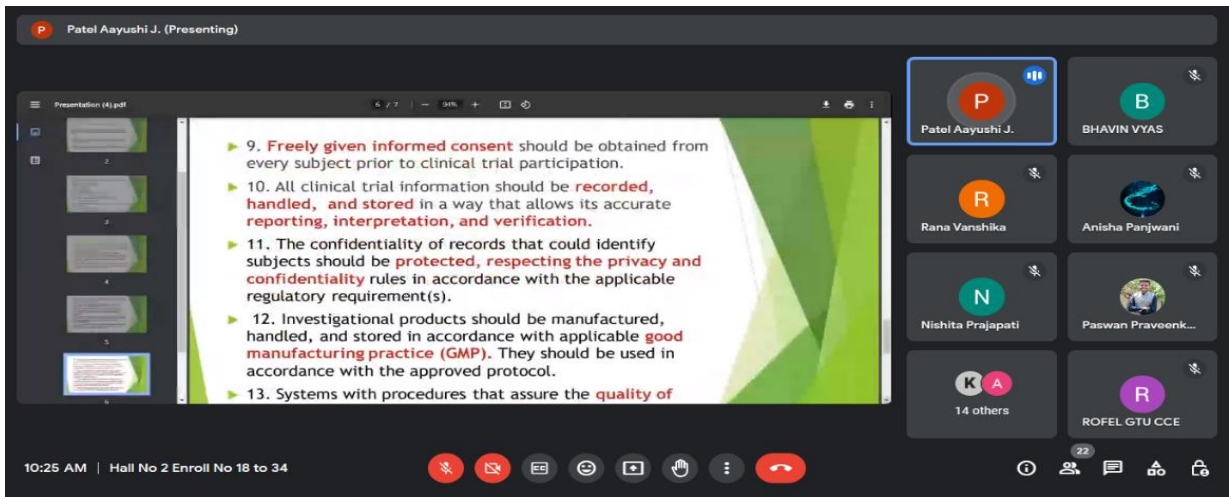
P Patel Aayushi J. (Presenting)

Presentation (4).pdf 6 / 7 | — 94% +

9. Freely given informed consent should be obtained from every subject prior to clinical trial participation.

10. All clinical trial information should be recorded, handled, and stored in a way that allows its accurate reporting, interpretation, and verification.

11. The confidentiality of records that could identify subjects should be protected, respecting the privacy and confidentiality rules in accordance with the applicable regulatory requirement(s).

12. Investigational products should be manufactured, handled, and stored in accordance with applicable good manufacturing practice (GMP). They should be used in accordance with the approved protocol.

13. Systems with procedures that assure the quality of

P Patel Aayushi J.
B BHAVIN VYAS
R Rana Vanshika
Anisha Panjwani
N Nishita Prajapati
Paswan Praveenk...
K A 14 others
R ROFEL GTU CCE

10:25 AM | Hall No 2 Enroll No 18 to 34

22